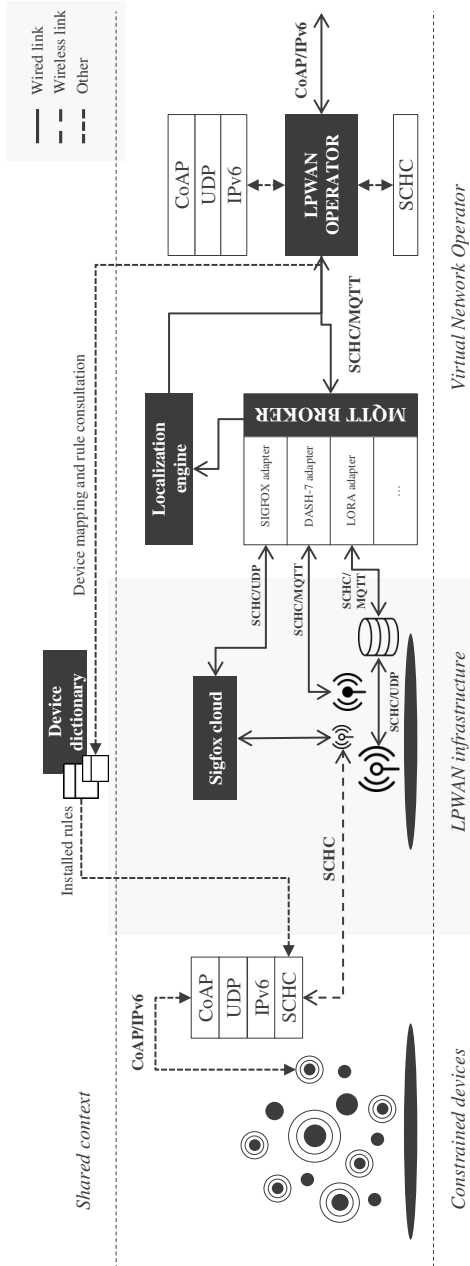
Wired link
Wireless link
Other

Shared context

CoAP/IPv6

CoAP
UDP
IPv6
SCHC

Installed rules

Device dictionary

Device mapping and rule consultation

SCHC

Sigfox cloud

SCHC/UDP

SCHC/MQTT

SCHC/MQTT

SCHC/UDP

SIGFOX adapter
DASH-7 adapter
LORA adapter
...

MQTT BROKER

Localization engine

SCHC/MQTT

LPWAN OPERATOR

CoAP
UDP
IPv6

SCHC

CoAP/IPv6

Constrained devices

LPWAN infrastructure

Virtual Network Operator